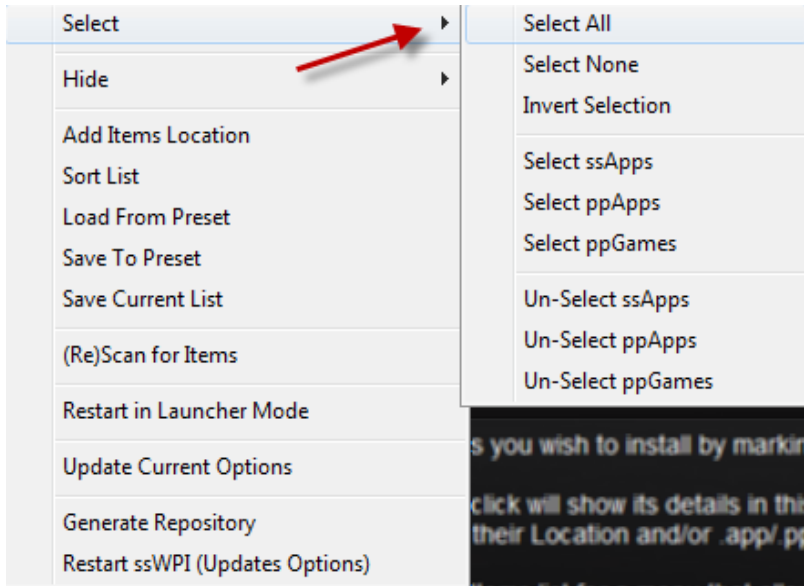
Select
Hide
Add Items Location
Sort List
Load From Preset
Save To Preset
Save Current List
(Re)Scan for Items
Restart in Launcher Mode
Update Current Options
Generate Repository
Restart ssWPI (Updates Options)

Select All
Select None
Invert Selection
Select ssApps
Select ppApps
Select ppGames
Un-Select ssApps
Un-Select ppApps
Un-Select ppGames

s you wish to install by markir
click will show its details in thi
their Location and/or .app/.pg